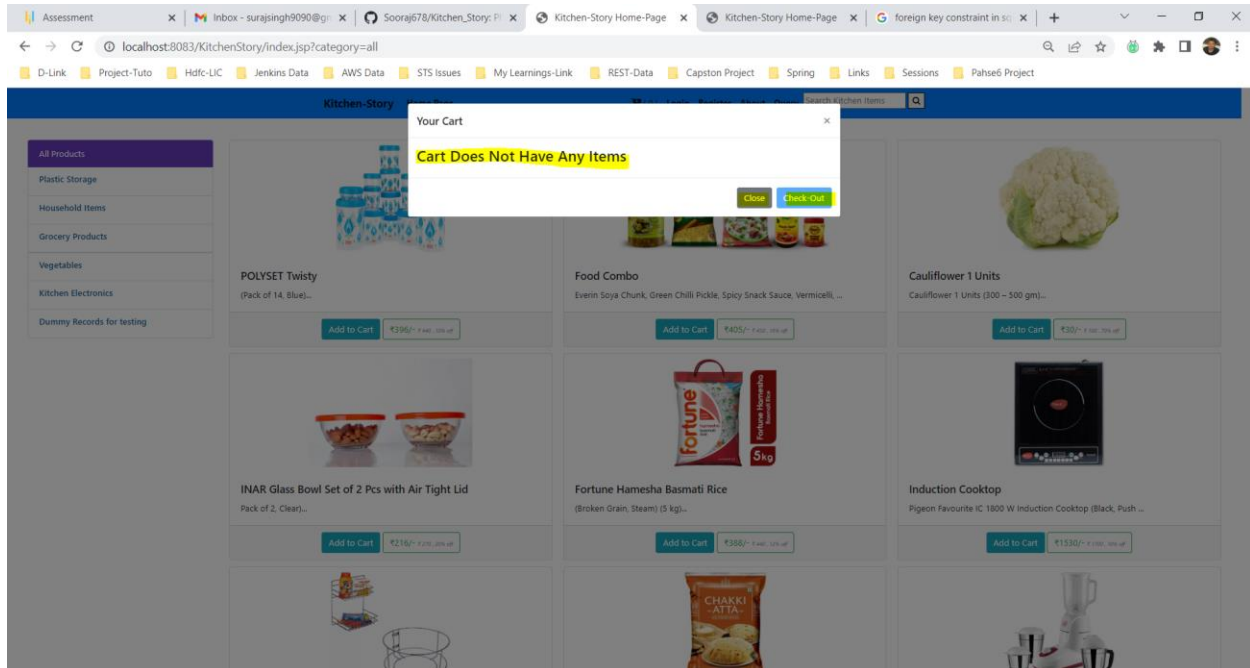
Assessment ×
Inbox - surajsingh9090@gm ×
Sooraj678/Kitchen_Story: P ×
Kitchen-Story Home-Page ×
Kitchen-Story Home-Page ×
foreign key constraint in sq ×
+

localhost:8083/KitchenStory/index.jsp?category=all

D-Link Project-Tuto Hdfc-LIC Jenkins Data AWS Data STS Issues My Learnings-Link REST-Data Capston Project Spring Links Sessions Pahse6 Project

Kitchen-Story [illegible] Login Register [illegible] Search Kitchen Items

Your Cart ×

Cart Does Not Have Any Items

Close Check-Out

All Products
Plastic Storage
Household Items
Grocery Products
Vegetables
Kitchen Electronics
Dummy Records for testing

POLYSET Twisty
(Pack of 14, Blue)...
Add to Cart ₹396/- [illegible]

Food Combo
Everin Soya Chunk, Green Chilli Pickle, Spicy Snack Sauce, Vermicelli, ...
Add to Cart ₹405/- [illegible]

Cauliflower 1 Units
Cauliflower 1 Units (300 – 500 gm)...
Add to Cart ₹30/- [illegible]

fortune
Fortune Hamesha Basmati Rice
5kg

INAR Glass Bowl Set of 2 Pcs with Air Tight Lid
Pack of 2, Clear)...
Add to Cart ₹218/- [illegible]

Fortune Hamesha Basmati Rice
(Broken Grain, Steam) (5 kg)...
Add to Cart ₹388/- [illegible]

Induction Cooktop
Pigeon Favourite IC 1800 W Induction Cooktop (Black, Push ...
Add to Cart ₹1530/- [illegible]

CHAKKI ATTA